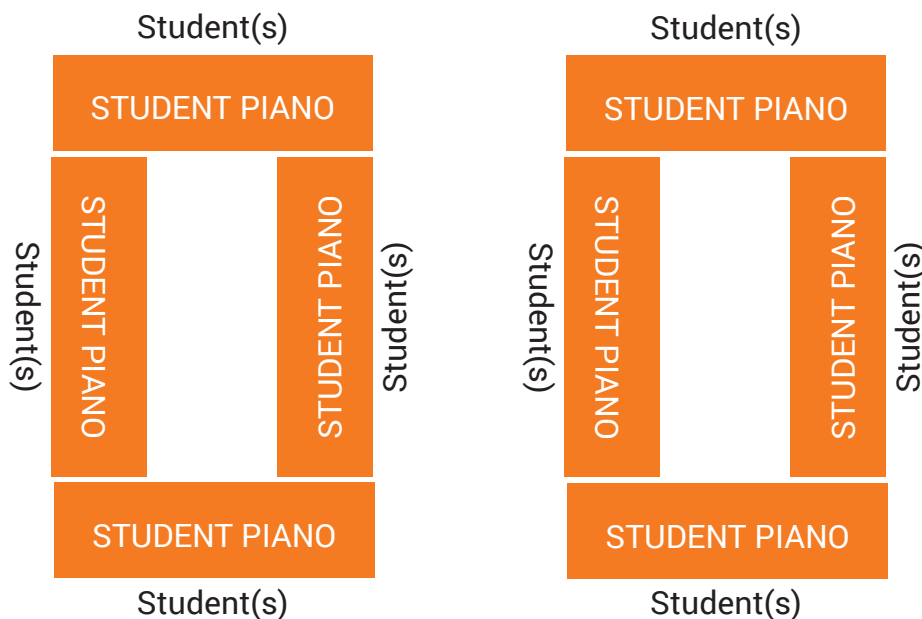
Student(s)

STUDENT PIANO

Student(s)

STUDENT PIANO

STUDENT PIANO

Student(s)

STUDENT PIANO

Student(s)

Student(s)

STUDENT PIANO

Student(s)

STUDENT PIANO

STUDENT PIANO

Student(s

STUDENT PIANO

Student(s)